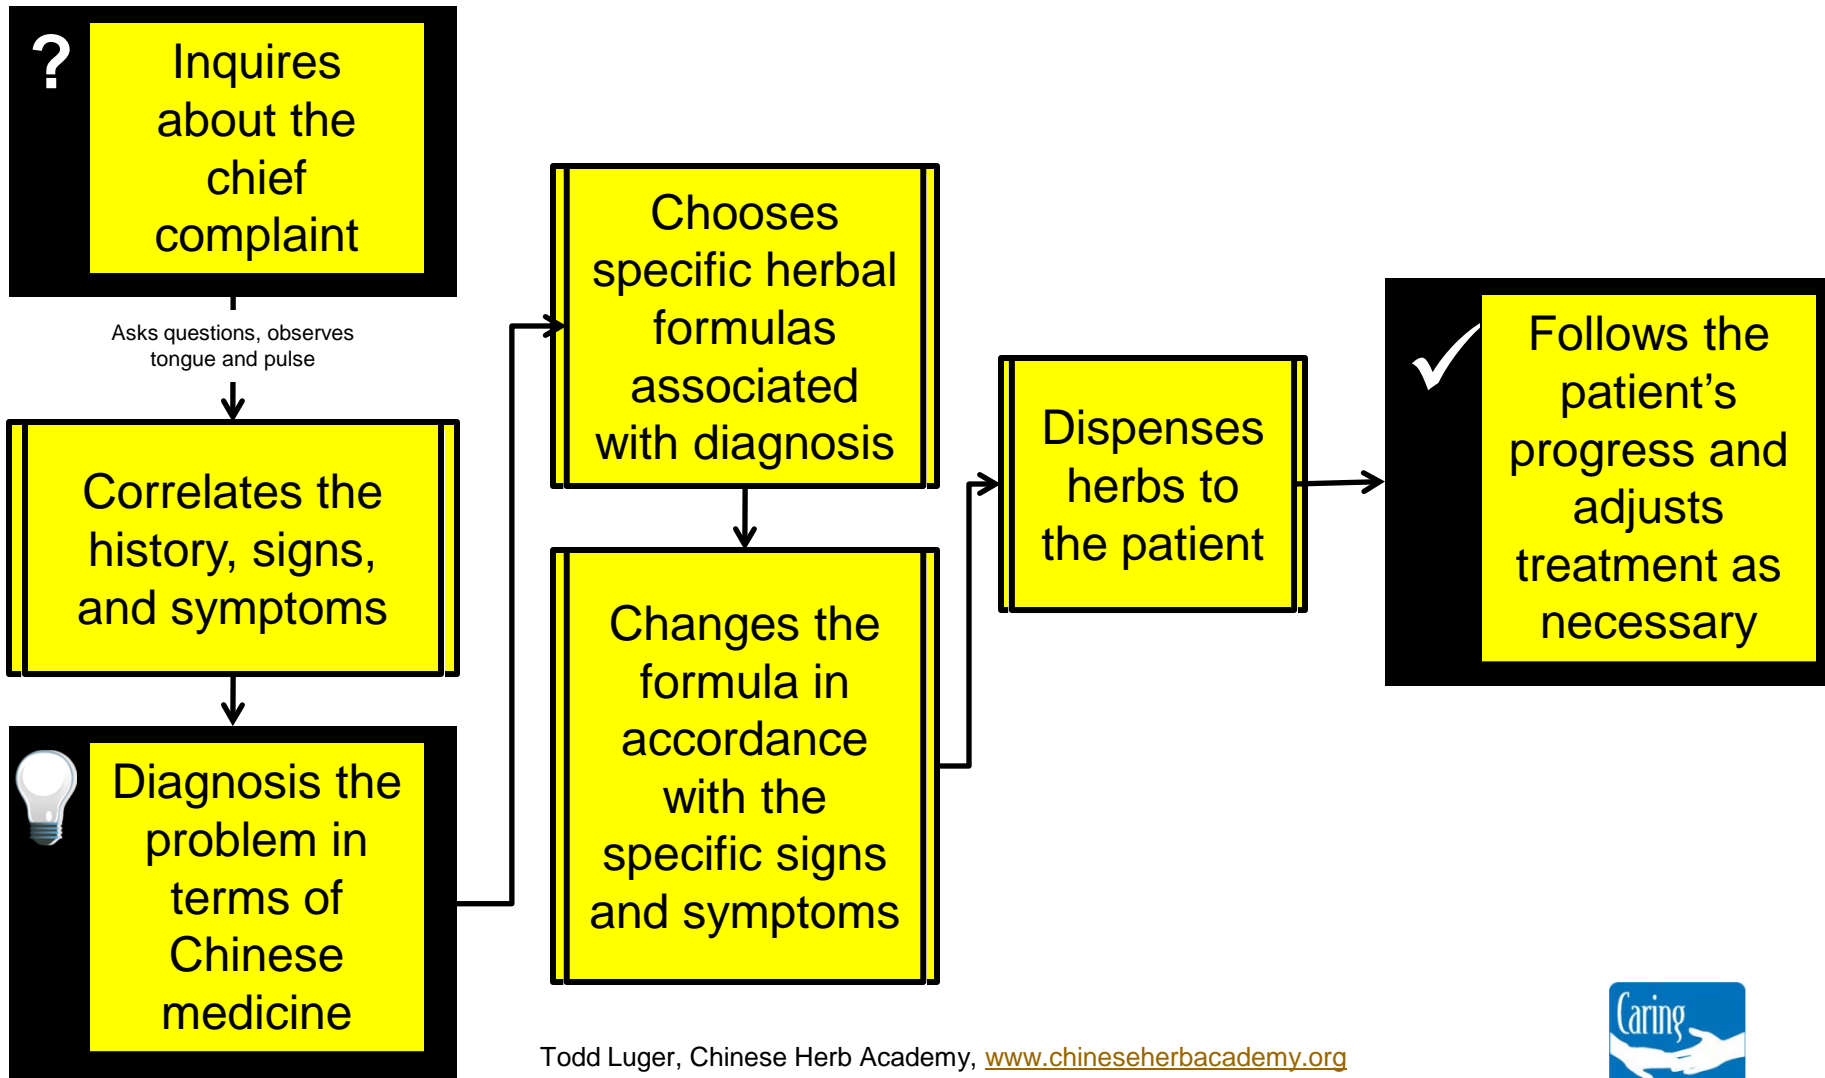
?

Inquires about the chief complaint

Asks questions, observes tongue and pulse

Correlates the history, signs, and symptoms

Diagnosis the problem in terms of Chinese medicine

Chooses specific herbal formulas associated with diagnosis

Changes the formula in accordance with the specific signs and symptoms

Dispenses herbs to the patient

✓

Follows the patient's progress and adjusts treatment as necessary

Todd Luger, Chinese Herb Academy, www.chineseherbacademy.org

Caring